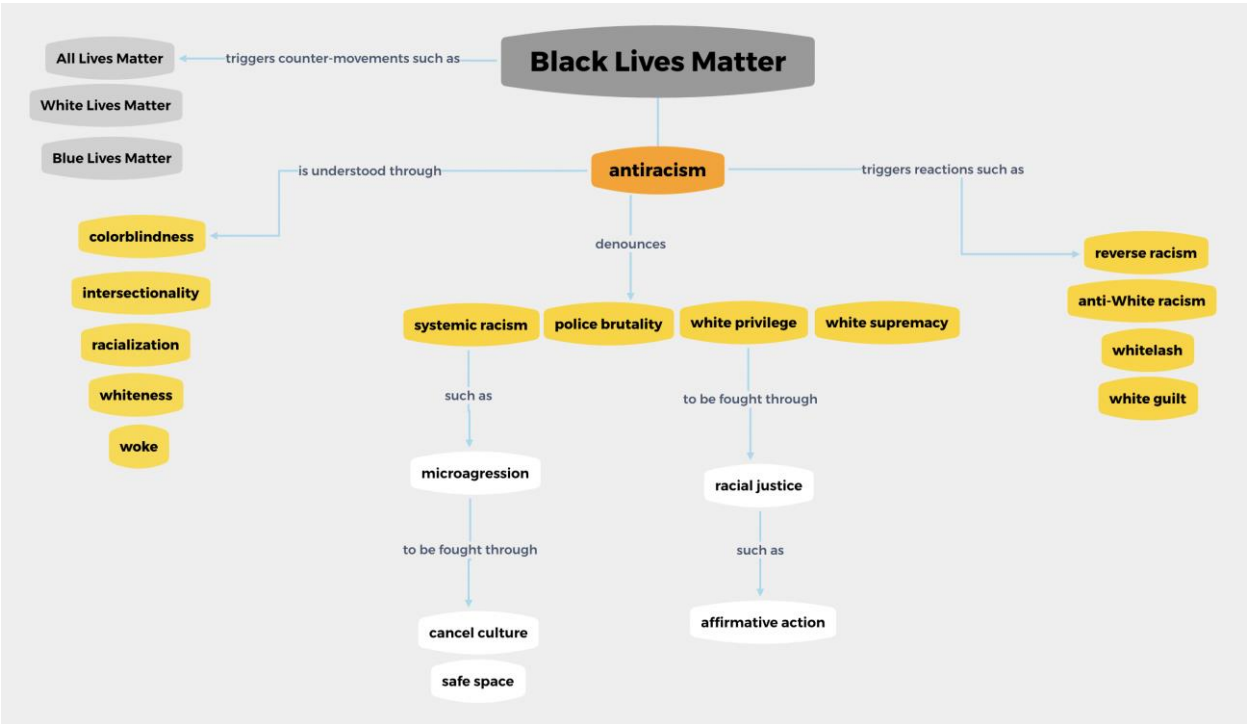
Black Lives Matter

triggers counter-movements such as

All Lives Matter

White Lives Matter

Blue Lives Matter

antiracism

is understood through

colorblindness

intersectionality

racialization

whiteness

woke

triggers reactions such as

reverse racism

anti-White racism

whitelash

white guilt

denounces

systemic racism

police brutality

white privilege

white supremacy

such as

microagression

to be fought through

cancel culture

safe space

to be fought through

racial justice

such as

affirmative action